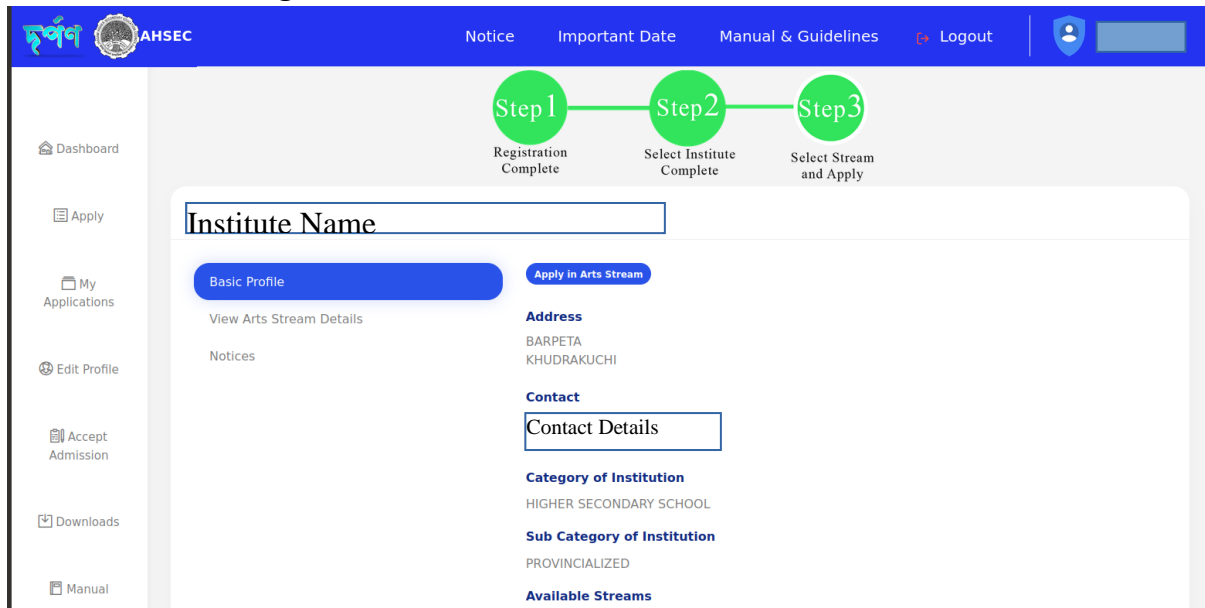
দৰ্পণ AHSEC

Notice Important Date Manual & Guidelines Logout

Step1 Registration Complete

Step2 Select Institute Complete

Step3 Select Stream and Apply

Dashboard

Apply

My Applications

Edit Profile

Accept Admission

Downloads

Manual

Institute Name

Basic Profile

View Arts Stream Details

Notices

Apply in Arts Stream

Address

BARPETA
KHUDRAKUCHI

Contact

Contact Details

Category of Institution

HIGHER SECONDARY SCHOOL

Sub Category of Institution

PROVINCIALIZED

Available Streams